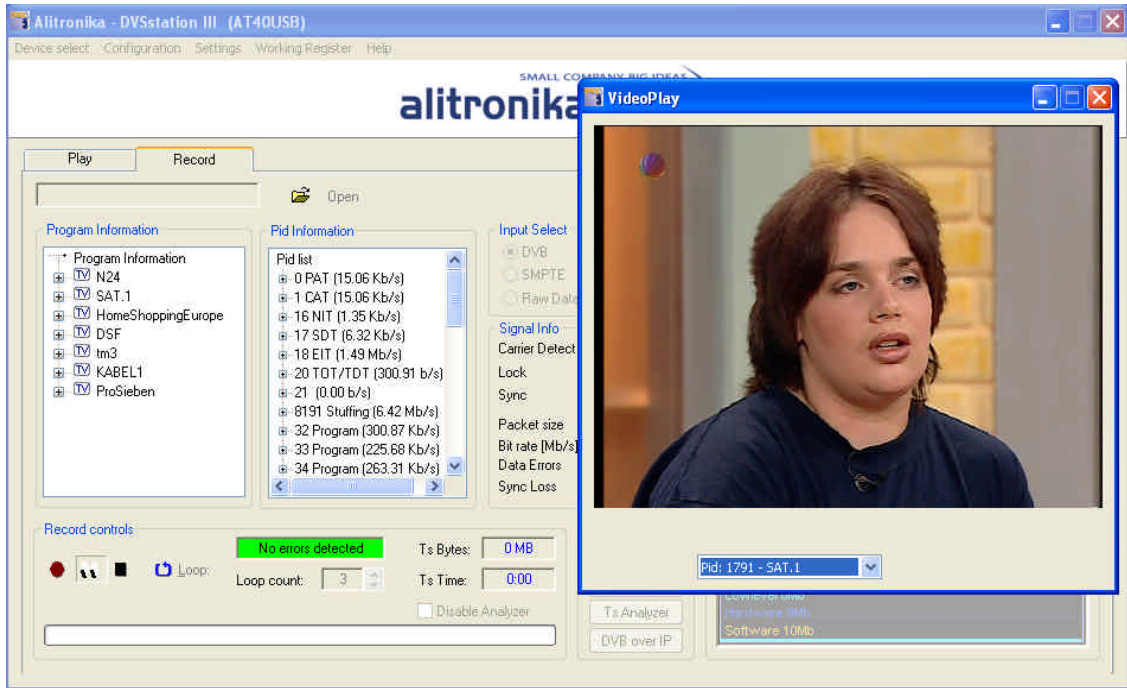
Alitronika - DVSstation III (AT40USB)

Device select Configuration Settings Working Register Help

SMALL COMPANY BIG IDEAS

alitronika

VideoPlay

Play Record

Open

Program Information

Program Information
N24
SAT.1
HomeShoppingEurope
DSF
tm3
KABEL1
ProSieben

Pid Information

Pid list
0 PAT (15.06 Kb/s)
1 CAT (15.06 Kb/s)
16 NIT (1.35 Kb/s)
17 SDT (6.32 Kb/s)
18 EIT (1.49 Mb/s)
20 TOT/TDT (300.91 b/s)
21 (0.00 b/s)
8191 Stuffing (6.42 Mb/s)
32 Program (300.87 Kb/s)
33 Program (225.68 Kb/s)
34 Program (263.31 Kb/s)

Input Select
DVB
SMPTE
Raw Data

Signal Info
Carrier Detect
Lock
Sync
Packet size
Bit rate [Mb/s]
Data Errors
Sync Loss

Pid: 1791 - SAT.1

Record controls

No errors detected

Loop

Loop count: 3

Ts Bytes: 0 MB

Ts Time: 0:00

Disable Analyzer

Ts Analyzer

DVB over IP

Lowlevel 8Mb
Hardware 8Mb
Software 10Mb